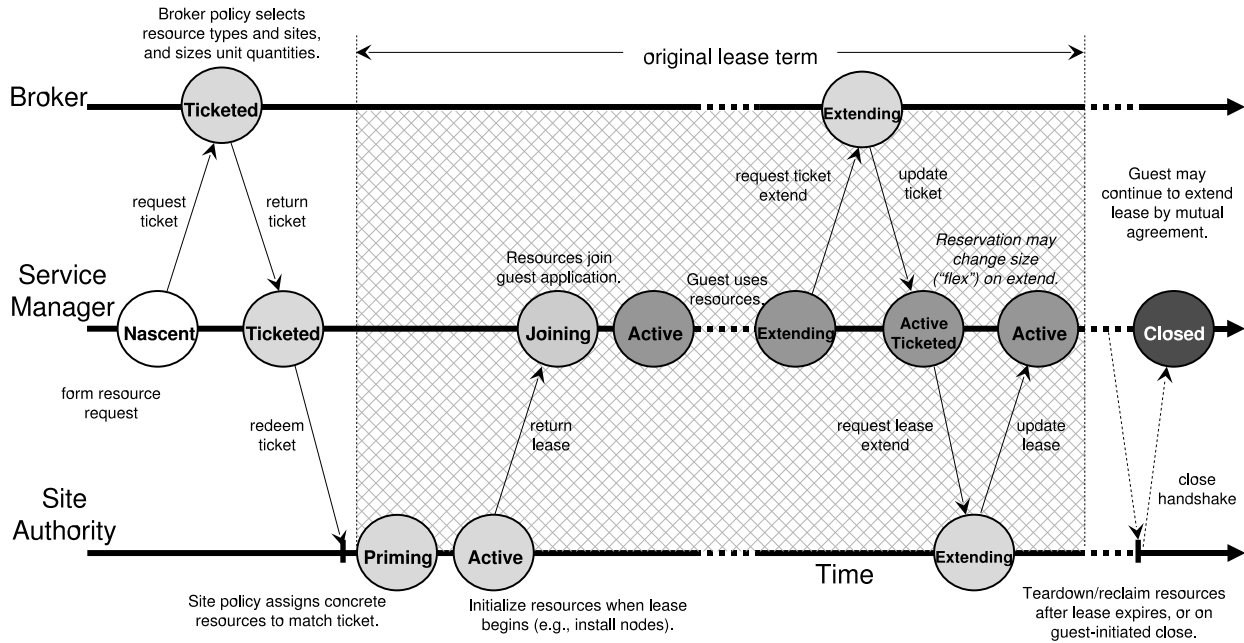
Broker policy selects resource types and sites, and sizes unit quantities.

original lease term

Broker

Ticketed

Extending

request ticket

return ticket

request ticket extend

update ticket

Guest may continue to extend lease by mutual agreement.

Reservation may change size ("flex") on extend.

Resources join guest application.

Guest uses resources.

Service Manager

Nascent

Ticketed

Joining

Active

Extending

Active Ticketed

Active

Closed

form resource request

redeem ticket

return lease

request lease extend

update lease

close handshake

Site Authority

Priming

Active

Time

Extending

Site policy assigns concrete resources to match ticket.

Initialize resources when lease begins (e.g., install nodes).

Teardown/reclaim resources after lease expires, or on guest-initiated close.